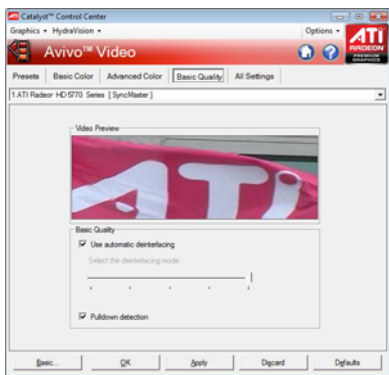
Catalyst™ Control Center
Graphics ▾ HydraVision ▾
Options ▾
Avivo™ Video
ATI
RADEON
PREMIUM GRAPHICS
Presets
Basic Color
Advanced Color
Basic Quality
All Settings
1.ATI Radeon HD 5770 Series [ SyncMaster ]
Video Preview
ATI
Basic Quality
Use automatic deinterlacing
Select the deinterlacing mode:
Pulldown detection
Basic...
OK
Apply
Discard
Defaults